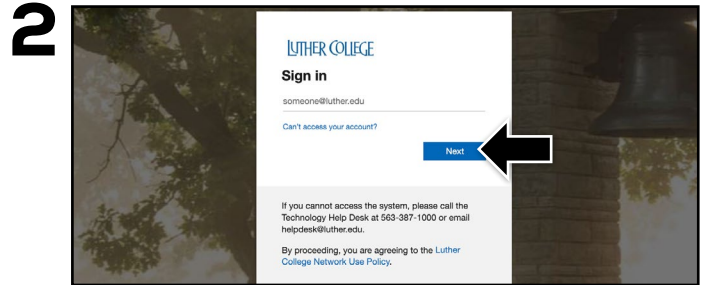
2

LUTHER COLLEGE

Sign in

someone@luther.edu

Can't access your account?

Next

If you cannot access the system, please call the Technology Help Desk at 563-387-1000 or email helpdesk@luther.edu.

By proceeding, you are agreeing to the Luther College Network Use Policy.